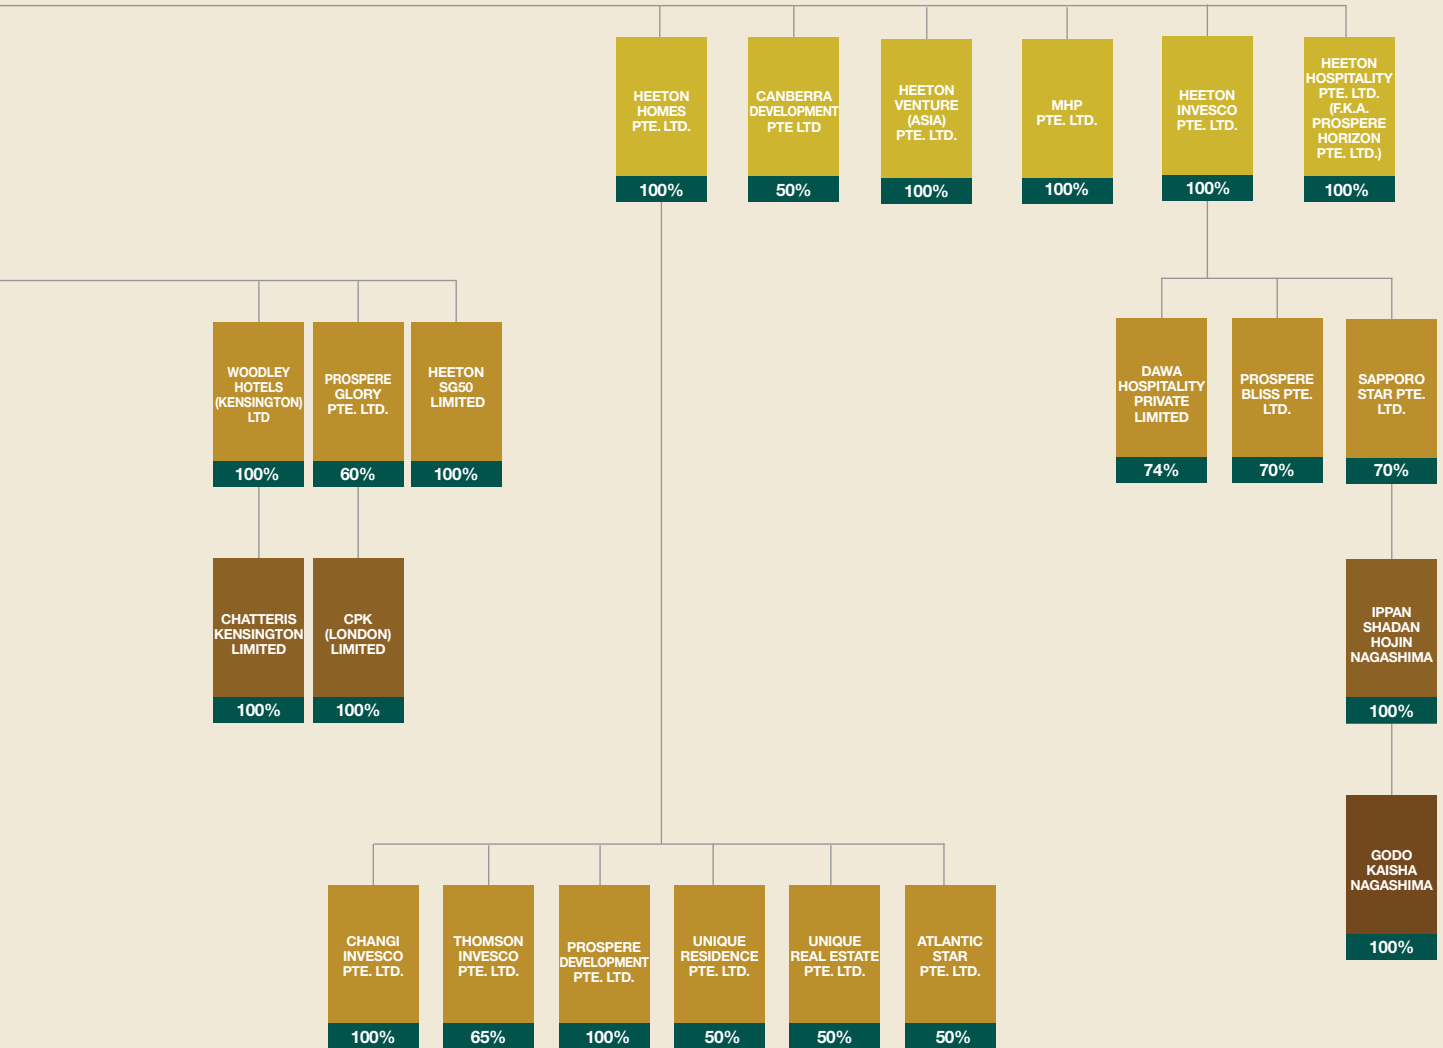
HEETON HOMES PTE. LTD.
100%

CANBERRA DEVELOPMENT PTE LTD
50%

HEETON VENTURE (ASIA) PTE. LTD.
100%

MHP PTE. LTD.
100%

HEETON INVESCO PTE. LTD.
100%

HEETON HOSPITALITY PTE. LTD. (F.K.A. PROSPERE HORIZON PTE. LTD.)
100%

WOODLEY HOTELS (KENSINGTON) LTD
100%

PROSPERE GLORY PTE. LTD.
60%

HEETON SG50 LIMITED
100%

DAWA HOSPITALITY PRIVATE LIMITED
74%

PROSPERE BLISS PTE. LTD.
70%

SAPPORO STAR PTE. LTD.
70%

CHATTERIS KENSINGTON LIMITED
100%

CPK (LONDON) LIMITED
100%

IPPAN SHADAN HOJIN NAGASHIMA
100%

GODO KAISHA NAGASHIMA
100%

CHANGI INVESCO PTE. LTD.
100%

THOMSON INVESCO PTE. LTD.
65%

PROSPERE DEVELOPMENT PTE. LTD.
100%

UNIQUE RESIDENCE PTE. LTD.
50%

UNIQUE REAL ESTATE PTE. LTD.
50%

ATLANTIC STAR PTE. LTD.
50%